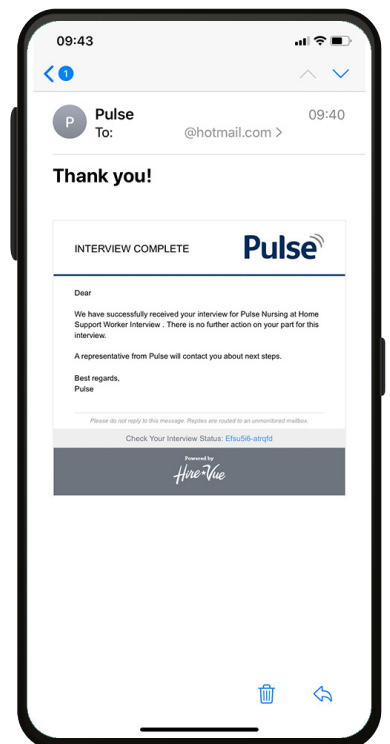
09:43

1

P
Pulse
To: @hotmail.com >
09:40

Thank you!

INTERVIEW COMPLETE

Pulse

Dear

We have successfully received your interview for Pulse Nursing at Home Support Worker Interview . There is no further action on your part for this interview.

A representative from Pulse will contact you about next steps.

Best regards,
Pulse

Please do not reply to this message. Replies are routed to an unmonitored mailbox.

Check Your Interview Status: Efsu5i6-atrqfd

Powered by
HireVue